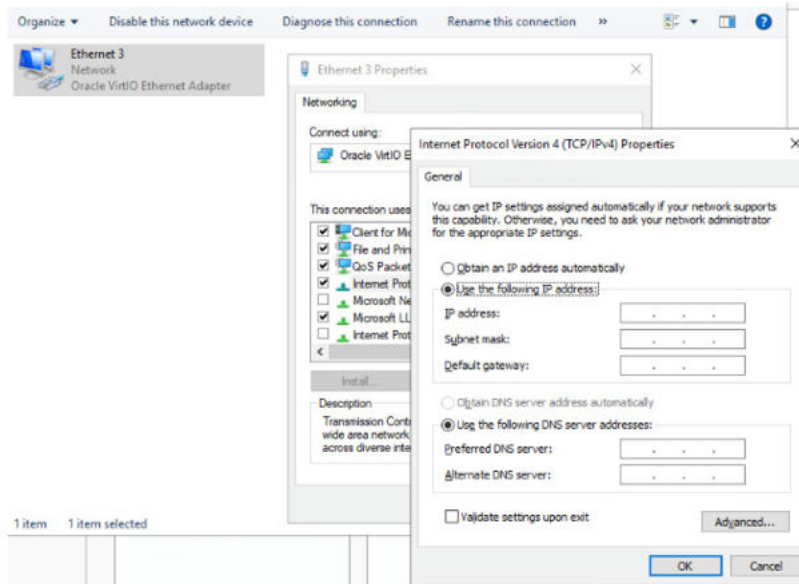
Organize ▾ Disable this network device Diagnose this connection Rename this connection »

Ethernet 3
Network
Oracle VirtIO Ethernet Adapter

Ethernet 3 Properties

Networking

Connect using:

Oracle VirtIO E

This connection uses

Client for Mi
File and Prin
QoS Packet
Internet Prot
Microsoft Ne
Microsoft LL
Internet Prot

Install...

Description

Transmission Contr
wide area network
across diverse inte

Internet Protocol Version 4 (TCP/IPv4) Properties

General

You can get IP settings assigned automatically if your network supports this capability. Otherwise, you need to ask your network administrator for the appropriate IP settings.

Obtain an IP address automatically
Use the following IP address:

IP address: . . .
Subnet mask: . . .
Default gateway: . . .

Obtain DNS server address automatically
Use the following DNS server addresses:

Preferred DNS server: . . .
Alternate DNS server: . . .

Validate settings upon exit

Advanced...

OK Cancel

1 item 1 item selected